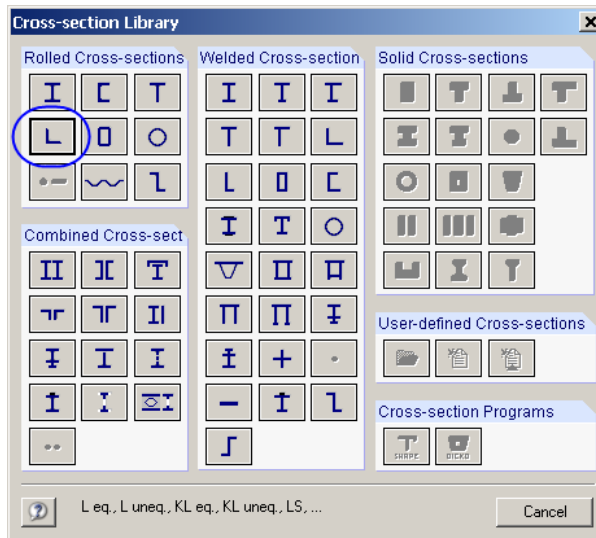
Cross-section Library

Rolled Cross-sections

Combined Cross-sect

Welded Cross-section

Solid Cross-sections

User-defined Cross-sections

Cross-section Programs

SHAPE DICKO

L eq., L uneq., KL eq., KL uneq., LS, ...

Cancel